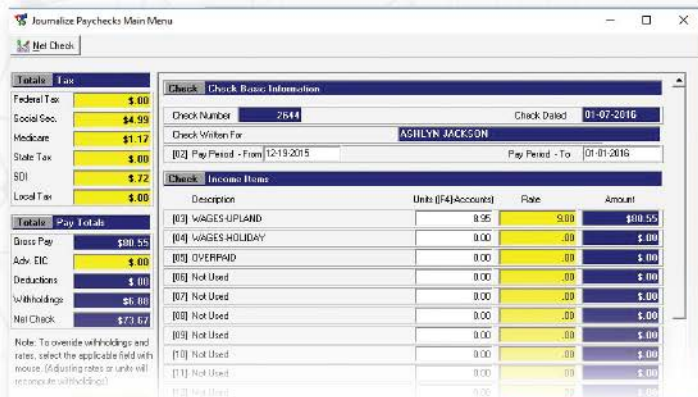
Journalize Paychecks Main Menu

Net Check

Totals Tax

| | |
|---|---|
| Federal Tax | $.00 |
| Social Sec. | $4.99 |
| Medicare | $1.17 |
| State Tax | $.00 |
| SDI | $.72 |
| Local Tax | $.00 |

Totals Pay Totals

| | |
|---|---|
| Gross Pay | $80.55 |
| Adv. EIC | $.00 |
| Deductions | $.00 |
| Withholdings | $6.88 |
| Net Check | $73.67 |

Note: To override withholdings and rates, select the applicable field with mouse. (Adjusting rates or units will recompute withholdings)

Check Check Basic Information

Check Number 2644 Check Dated 01-07-2016

Check Written For ASHLYN JACKSON

[02] Pay Period - From 12-19-2015 Pay Period - To 01-01-2016

Check Income Items

| Description | Units ([F4]-Accounts) | Rate | Amount |
|---|---|---|---|
| [03] WAGES-UPLAND | 8.95 | 9.00 | $80.55 |
| [04] WAGES-HOLIDAY | 0.00 | .00 | $.00 |
| [05] OVERPAID | 0.00 | .00 | $.00 |
| [06] Not Used | 0.00 | .00 | $.00 |
| [07] Not Used | 0.00 | .00 | $.00 |
| [08] Not Used | 0.00 | .00 | $.00 |
| [09] Not Used | 0.00 | .00 | $.00 |
| [10] Not Used | 0.00 | .00 | $.00 |
| [11] Not Used | 0.00 | .00 | $.00 |
| [12] Not Used | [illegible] | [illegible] | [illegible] |